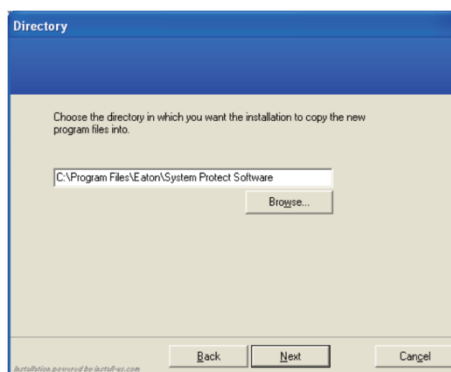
Directory

Choose the directory in which you want the installation to copy the new program files into.

C:\Program Files\Eaton\System Protect Software

Browse...

Installation powered by Install-us.com

Back

Next

Cancel